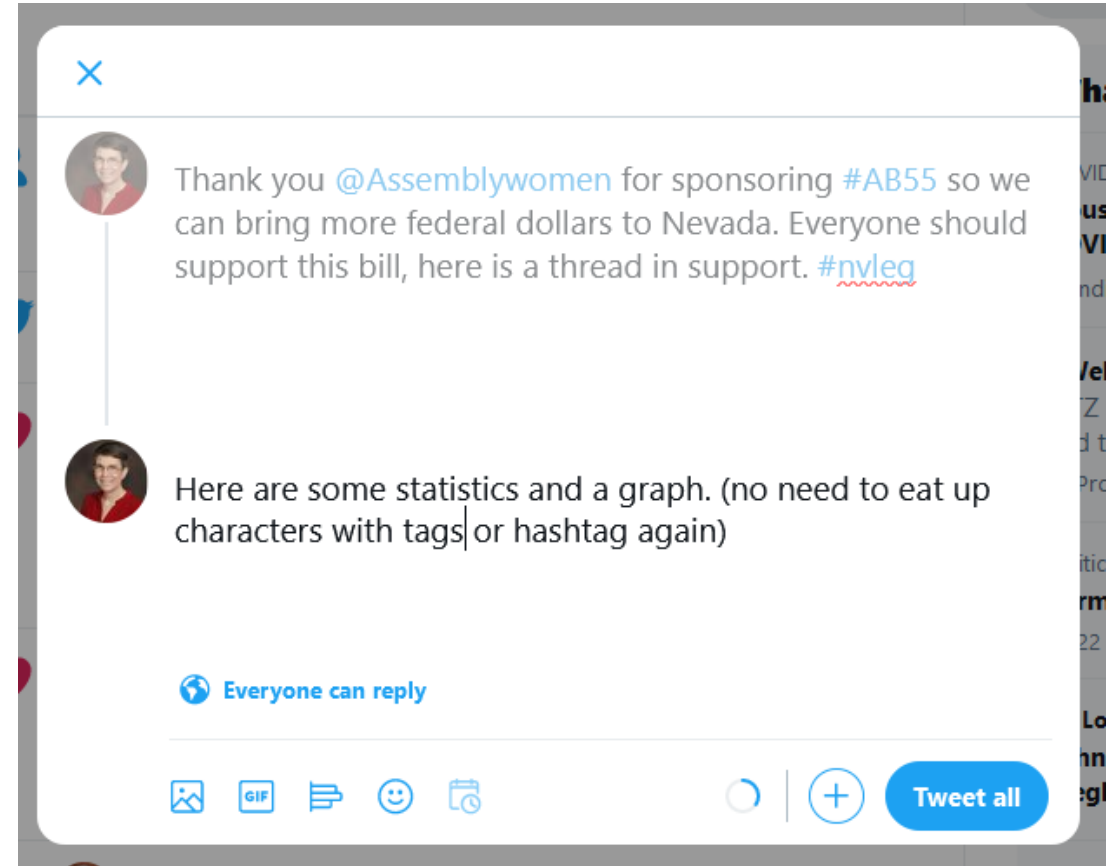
Thank you @Assemblywomen for sponsoring #AB55 so we can bring more federal dollars to Nevada. Everyone should support this bill, here is a thread in support. #nvleg

Here are some statistics and a graph. (no need to eat up characters with tags or hashtag again)

Everyone can reply

GIF

Tweet all